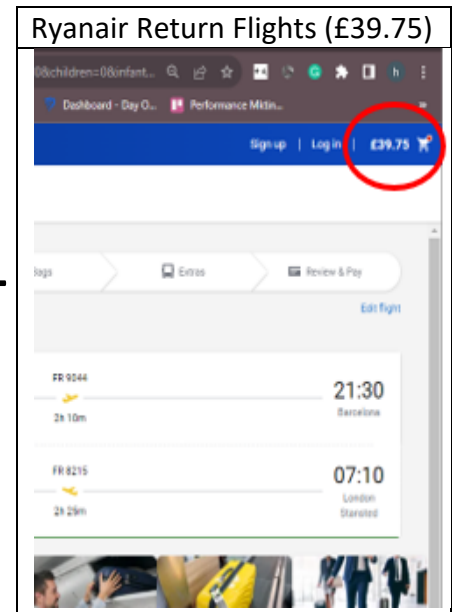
Ryanair Return Flights (£39.75)

0&children=0&infant...

Dashboard - Day O... Performance Miktin...

Sign up | Log in | £39.75

Bags Extras Review & Pay

Edit flight

FR 9044

2h 10m

21:30

Barcelona

FR 8215

2h 25m

07:10

London Stansted